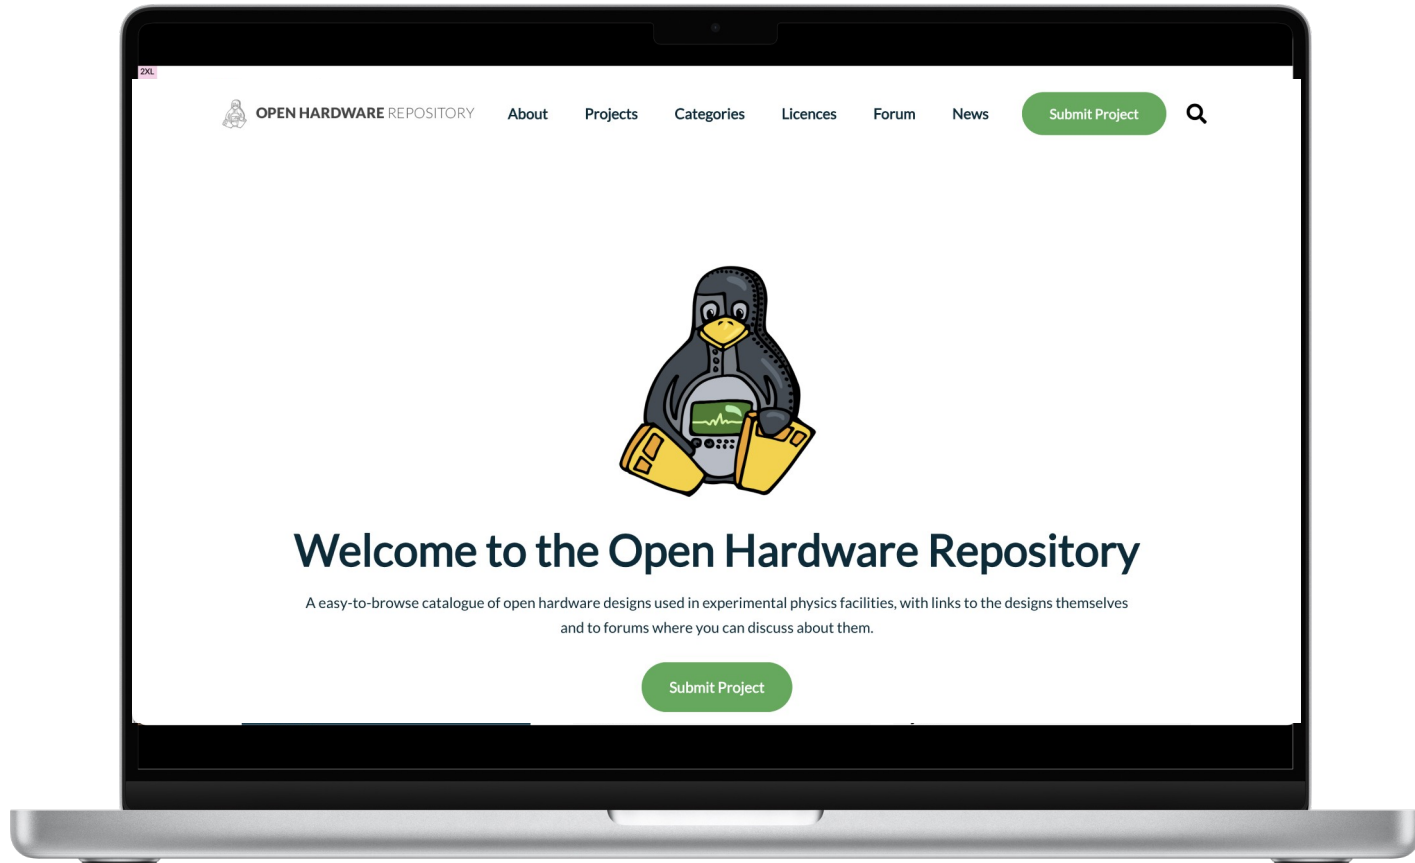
2XL

OPEN HARDWARE REPOSITORY About Projects Categories Licences Forum News Submit Project

Welcome to the Open Hardware Repository

A easy-to-browse catalogue of open hardware designs used in experimental physics facilities, with links to the designs themselves and to forums where you can discuss about them.

Submit Project